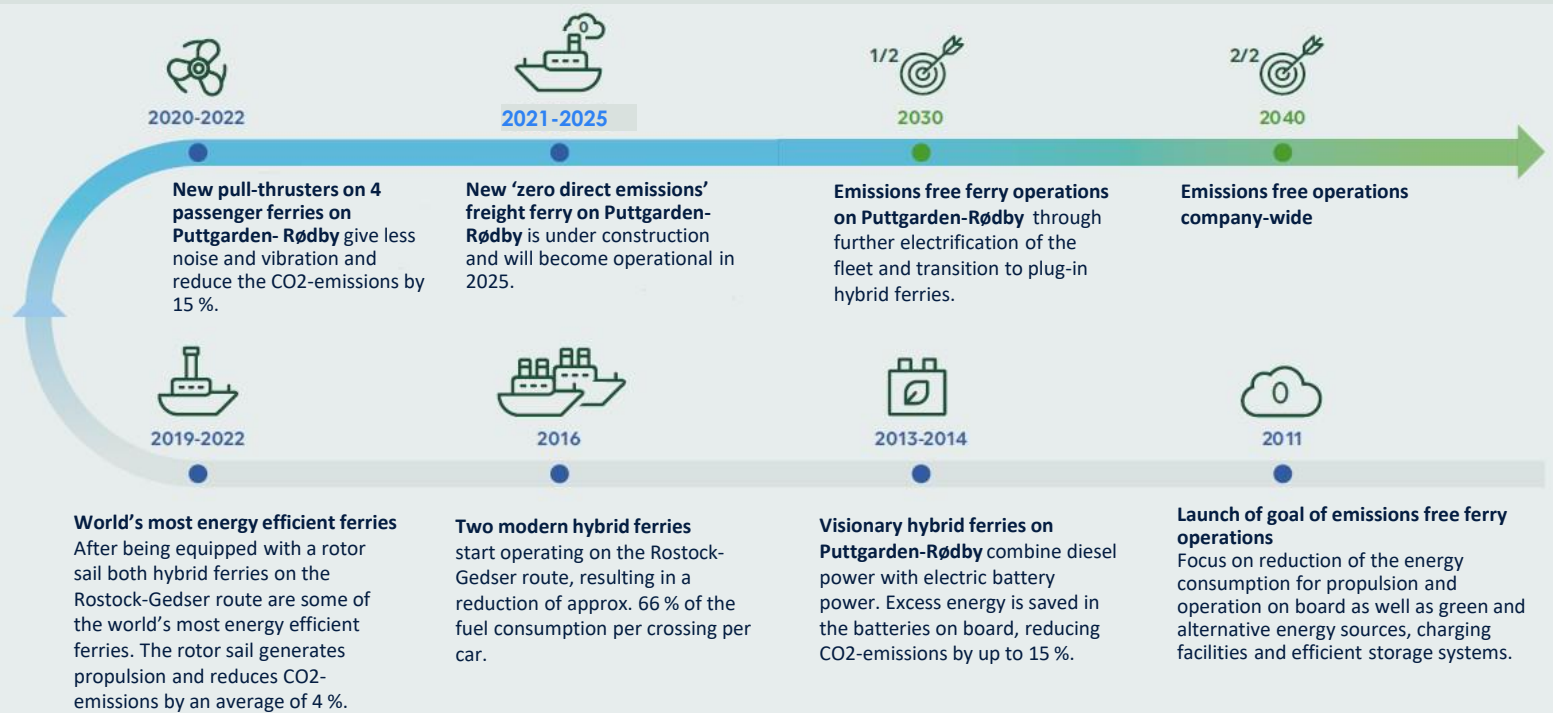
2020-2022

New pull-thrusters on 4 passenger ferries on Puttgarden- Rødby give less noise and vibration and reduce the CO2-emissions by 15 %.

2021-2025

New 'zero direct emissions' freight ferry on Puttgarden-Rødby is under construction and will become operational in 2025.

1/2

2030

Emissions free ferry operations on Puttgarden-Rødby through further electrification of the fleet and transition to plug-in hybrid ferries.

2/2

2040

Emissions free operations company-wide

2019-2022

World's most energy efficient ferries
After being equipped with a rotor sail both hybrid ferries on the Rostock-Gedser route are some of the world's most energy efficient ferries. The rotor sail generates propulsion and reduces CO2-emissions by an average of 4 %.

2016

Two modern hybrid ferries
start operating on the Rostock-Gedser route, resulting in a reduction of approx. 66 % of the fuel consumption per crossing per car.

2013-2014

Visionary hybrid ferries on Puttgarden-Rødby combine diesel power with electric battery power. Excess energy is saved in the batteries on board, reducing CO2-emissions by up to 15 %.

0

2011

Launch of goal of emissions free ferry operations
Focus on reduction of the energy consumption for propulsion and operation on board as well as green and alternative energy sources, charging facilities and efficient storage systems.